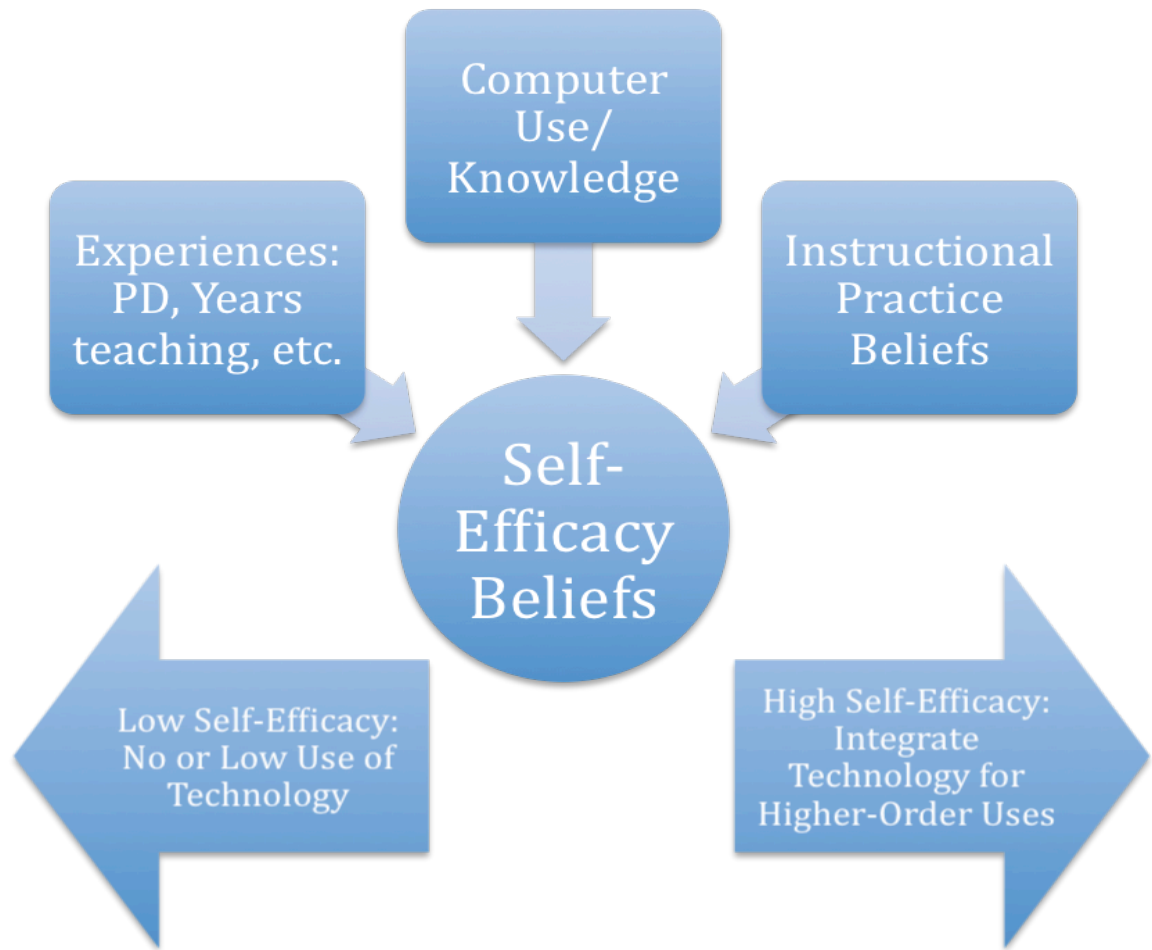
Computer Use/ Knowledge

Experiences: PD, Years teaching, etc.

Instructional Practice Beliefs

Self-Efficacy Beliefs

Low Self-Efficacy: No or Low Use of Technology

High Self-Efficacy: Integrate Technology for Higher-Order Uses